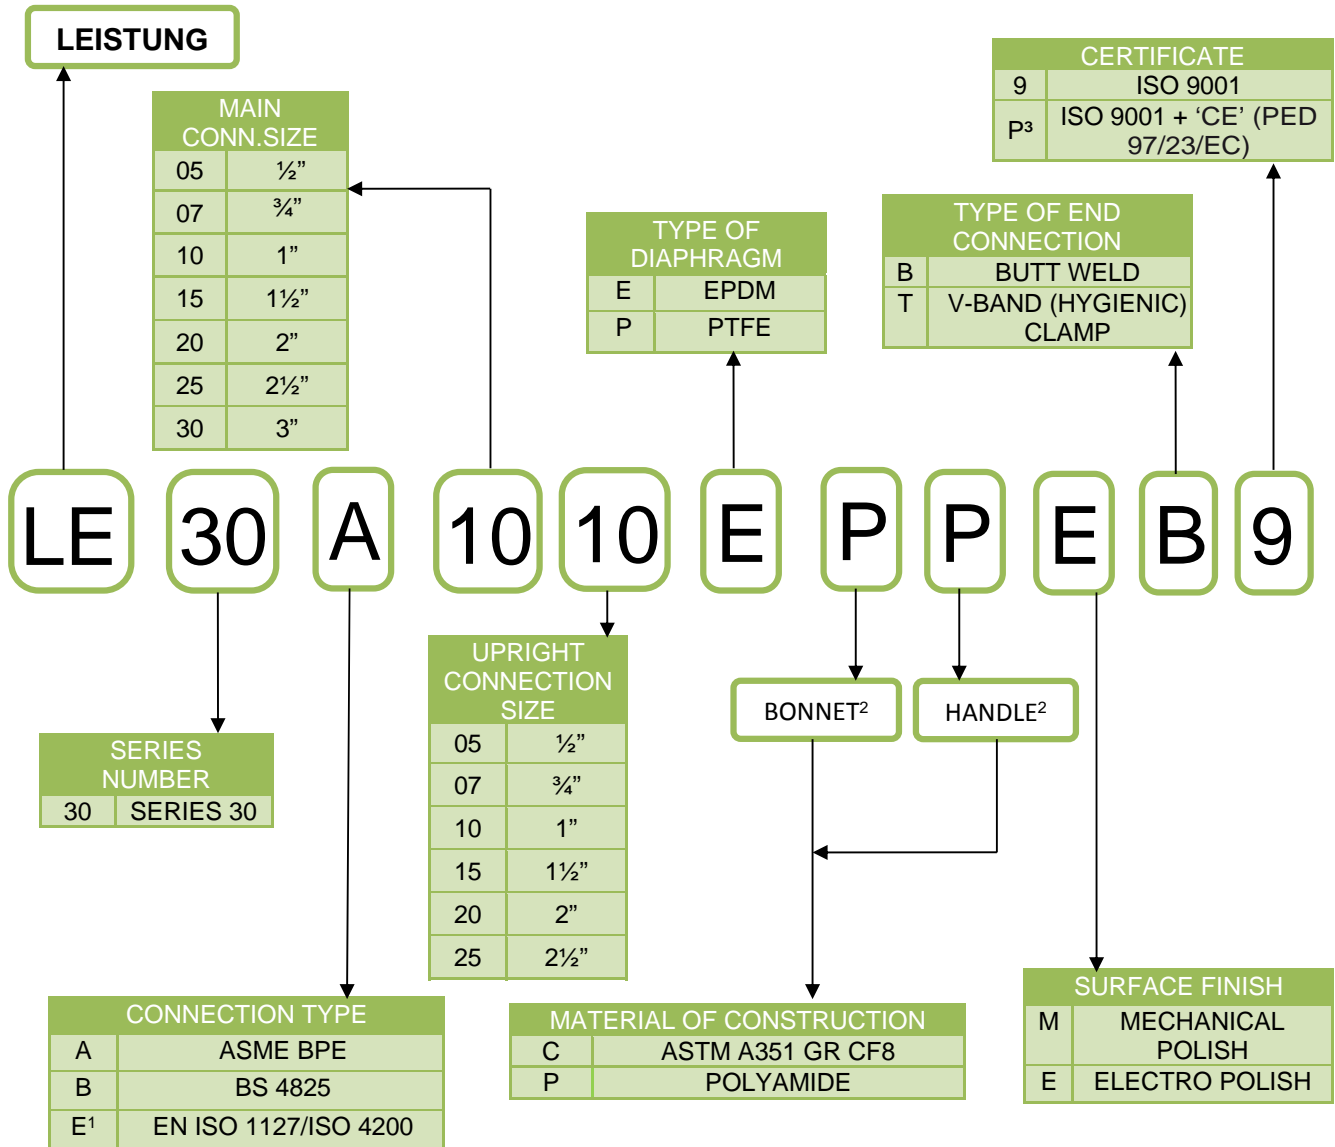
LEISTUNG

| MAIN CONN.SIZE | |
|---|---|
| 05 | ½” |
| 07 | ¾” |
| 10 | 1” |
| 15 | 1½” |
| 20 | 2” |
| 25 | 2½” |
| 30 | 3” |

| TYPE OF DIAPHRAGM | |
|---|---|
| E | EPDM |
| P | PTFE |

| CERTIFICATE | |
|---|---|
| 9 | ISO 9001 |
| P³ | ISO 9001 + ‘CE’ (PED 97/23/EC) |

| TYPE OF END CONNECTION | |
|---|---|
| B | BUTT WELD |
| T | V-BAND (HYGIENIC) CLAMP |

LE 30 A 10 10 E P P E B 9

| SERIES NUMBER | |
|---|---|
| 30 | SERIES 30 |

| UPRIGHT CONNECTION SIZE | |
|---|---|
| 05 | ½” |
| 07 | ¾” |
| 10 | 1” |
| 15 | 1½” |
| 20 | 2” |
| 25 | 2½” |

BONNET²

HANDLE²

| CONNECTION TYPE | |
|---|---|
| A | ASME BPE |
| B | BS 4825 |
| E¹ | EN ISO 1127/ISO 4200 |

| MATERIAL OF CONSTRUCTION | |
|---|---|
| C | ASTM A351 GR CF8 |
| P | POLYAMIDE |

| SURFACE FINISH | |
|---|---|
| M | MECHANICAL POLISH |
| E | ELECTRO POLISH |